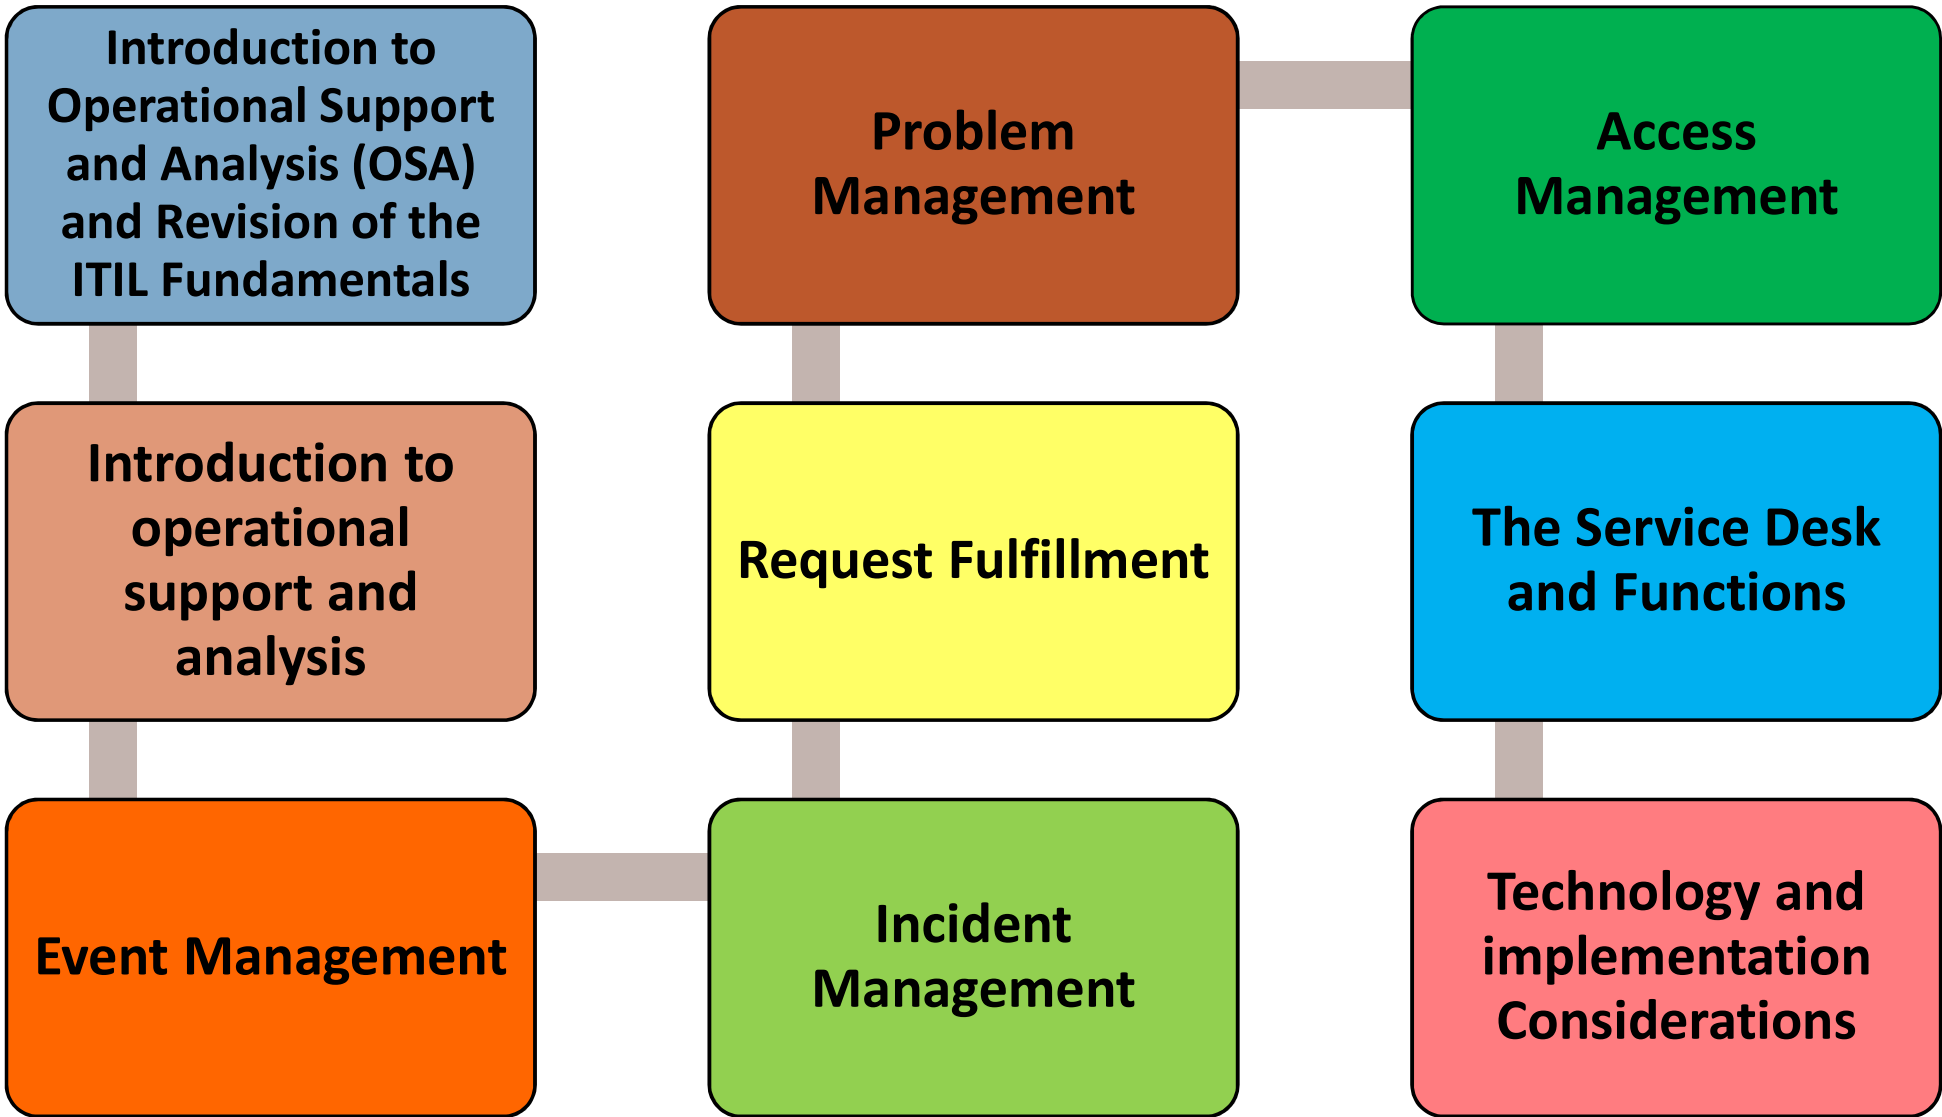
Introduction to Operational Support and Analysis (OSA) and Revision of the ITIL Fundamentals

Introduction to operational support and analysis

Event Management

Incident Management

Request Fulfillment

Problem Management

Access Management

The Service Desk and Functions

Technology and implementation Considerations